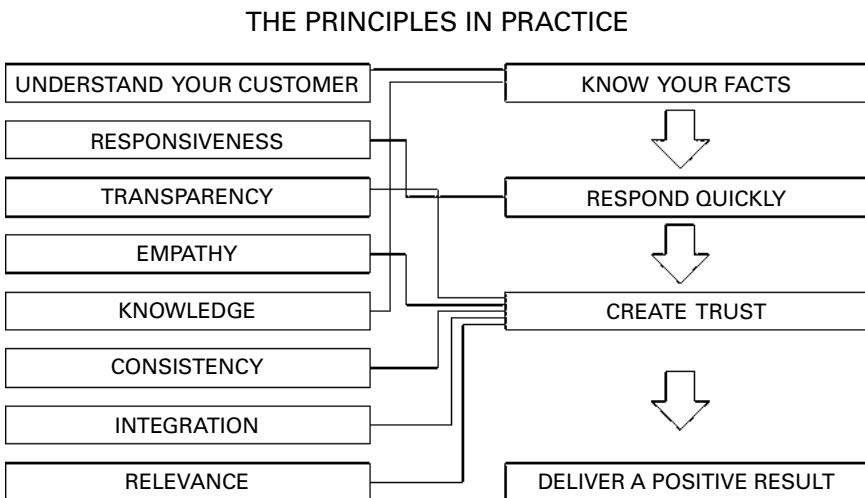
THE PRINCIPLES IN PRACTICE

UNDERSTAND YOUR CUSTOMER

RESPONSIVENESS

TRANSPARENCY

EMPATHY

KNOWLEDGE

CONSISTENCY

INTEGRATION

RELEVANCE

KNOW YOUR FACTS

RESPOND QUICKLY

CREATE TRUST

DELIVER A POSITIVE RESULT